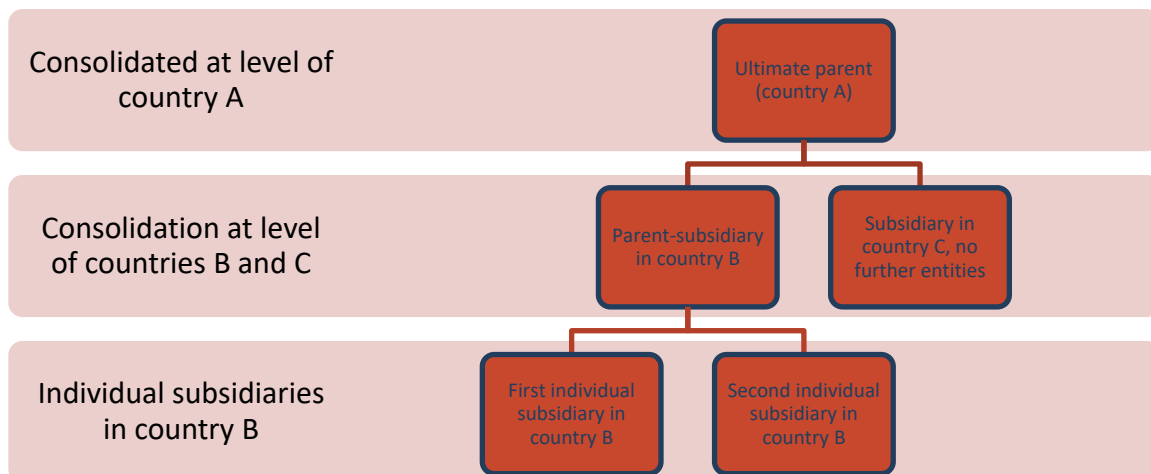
Consolidated at level of country A

Ultimate parent (country A)

Consolidation at level of countries B and C

Parent-subsidiary in country B

Subsidiary in country C, no further entities

Individual subsidiaries in country B

First individual subsidiary in country B

Second individual subsidiary in country B